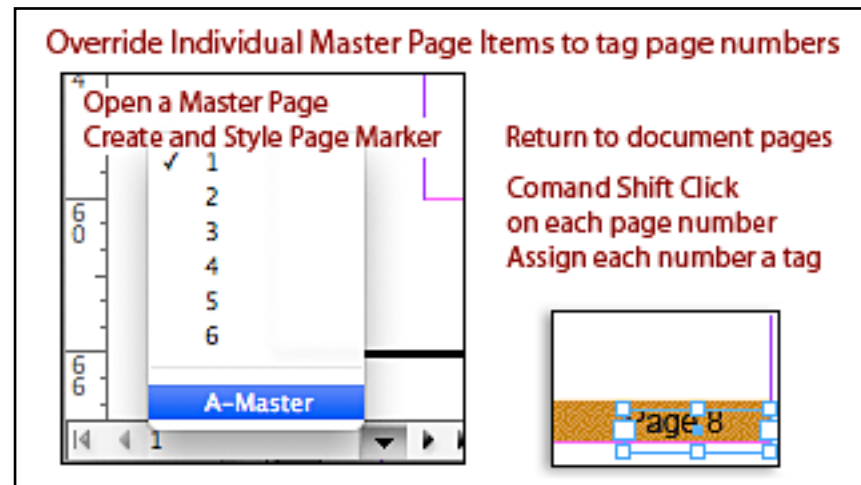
Override Individual Master Page Items to tag page numbers

Open a Master Page
Create and Style Page Marker

4
6 0
6 6

✓ 1
2
3
4
5
6
A-Master

1

Return to document pages

Comand Shift Click on each page number
Assign each number a tag

Page 8